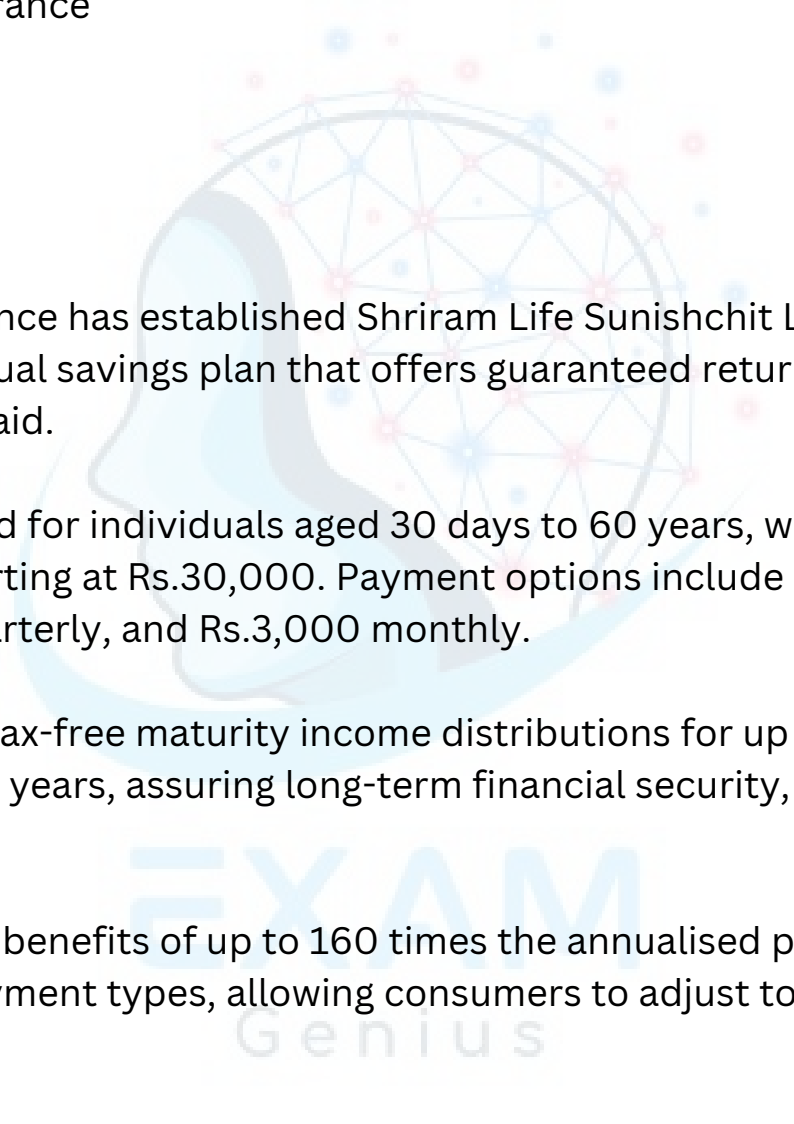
rance

nce has established Shriram Life Sunishchit L
ual savings plan that offers guaranteed retur
aid.

d for individuals aged 30 days to 60 years, w
rting at Rs.30,000. Payment options include
arterly, and Rs.3,000 monthly.

ax-free maturity income distributions for up
years, assuring long-term financial security,

benefits of up to 160 times the annualised p
yment types, allowing consumers to adjust to

EXAM
Genius